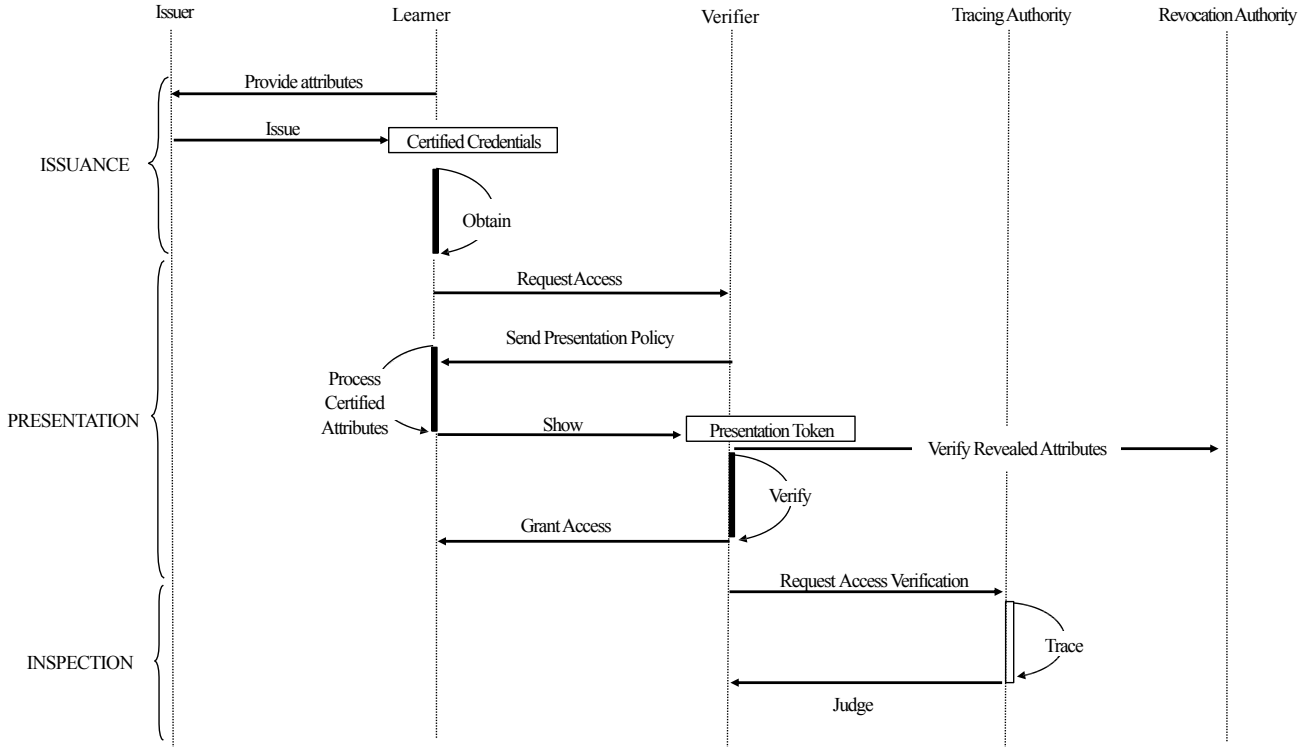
Issuer
Learner
Verifier
Tracing Authority
Revocation Authority

ISSUANCE
Provide attributes
Issue
Certified Credentials
Obtain

PRESENTATION
Request Access
Send Presentation Policy
Process Certified Attributes
Show
Presentation Token
Verify Revealed Attributes
Verify
Grant Access

INSPECTION
Request Access Verification
Trace
Judge